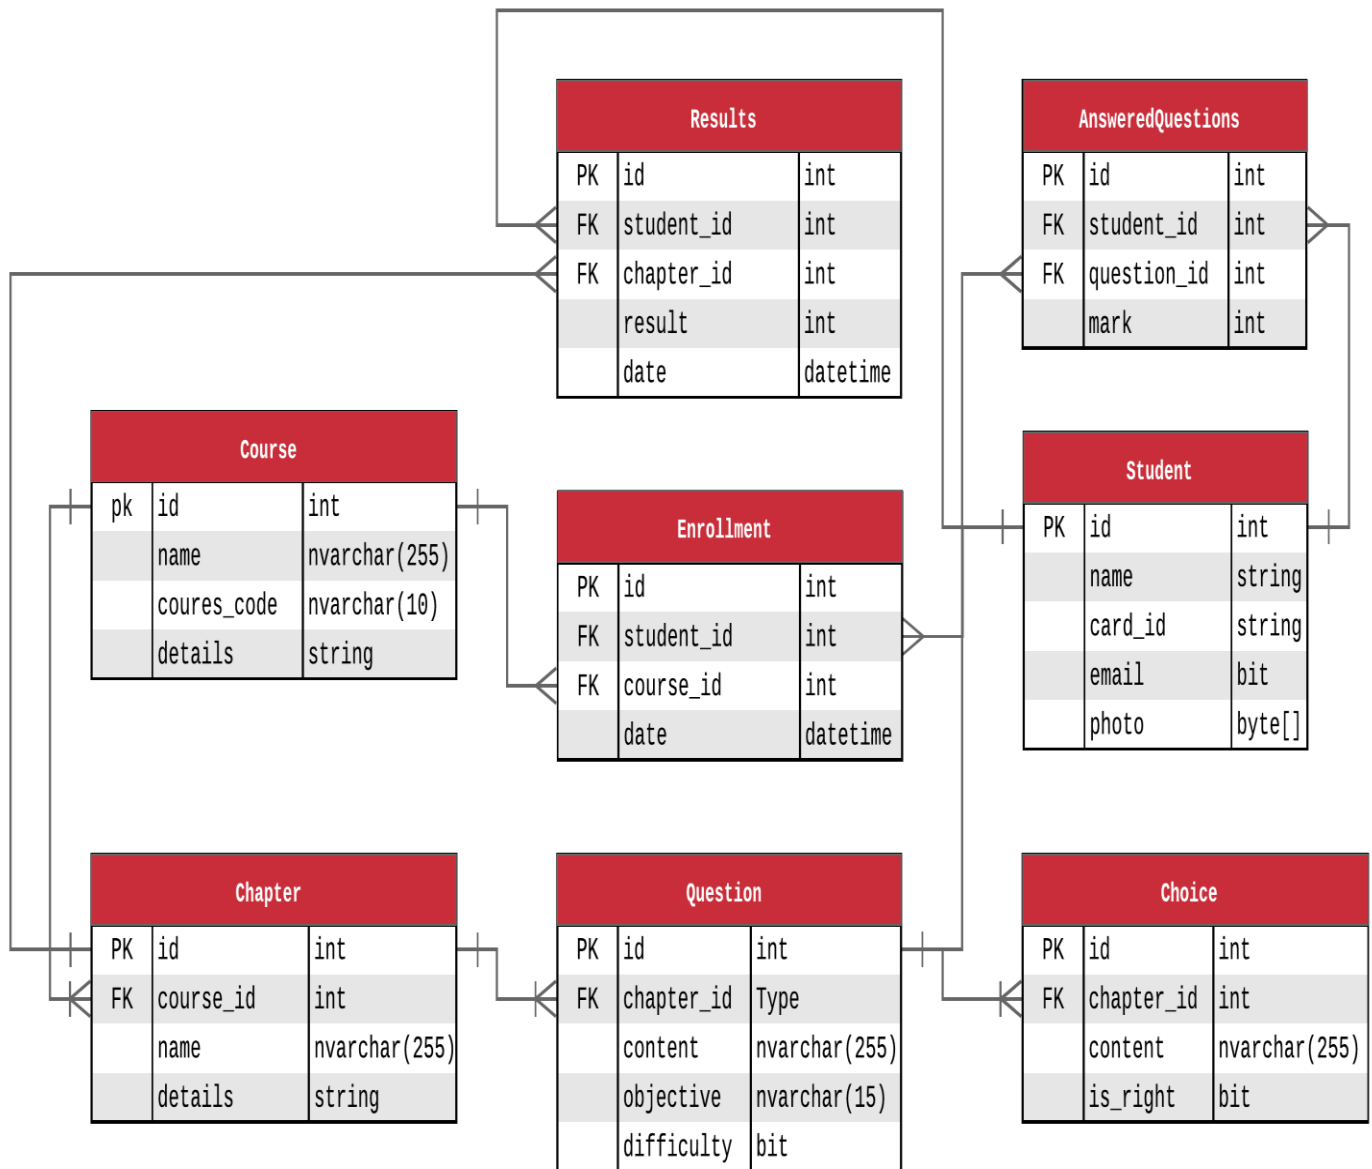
Results

| PK | id | int |
|---|---|---|
| FK | student_id | int |
| FK | chapter_id | int |
| | result | int |
| | date | datetime |

AnsweredQuestions

| PK | id | int |
|---|---|---|
| FK | student_id | int |
| FK | question_id | int |
| | mark | int |

Course

| pk | id | int |
|---|---|---|
| | name | nvarchar(255) |
| | coures_code | nvarchar(10) |
| | details | string |

Enrollment

| PK | id | int |
|---|---|---|
| FK | student_id | int |
| FK | course_id | int |
| | date | datetime |

Student

| PK | id | int |
|---|---|---|
| | name | string |
| | card_id | string |
| | email | bit |
| | photo | byte[] |

Chapter

| PK | id | int |
|---|---|---|
| FK | course_id | int |
| | name | nvarchar(255) |
| | details | string |

Question

| PK | id | int |
|---|---|---|
| FK | chapter_id | Type |
| | content | nvarchar(255) |
| | objective | nvarchar(15) |
| | difficulty | bit |

Choice

| PK | id | int |
|---|---|---|
| FK | chapter_id | int |
| | content | nvarchar(255) |
| | is_right | bit |